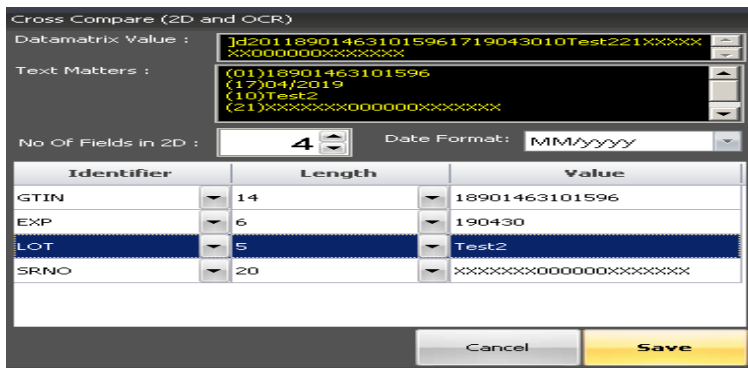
Cross Compare (2D and OCR)

Datamatrix Value :

]d2011890146310159617190430 10Test221XXXXXXX000000XXXXXXX

Text Matters :

(01)18901463101596
(17)04/2019
(10)Test2
(21)XXXXXXX000000XXXXXXX

No Of Fields in 2D : 4

Date Format: MM/yyyy

| Identifier | Length | Value |
|---|---|---|
| GTIN | 14 | 18901463101596 |
| EXP | 6 | 190430 |
| LOT | 5 | Test2 |
| SRNO | 20 | XXXXXXX000000XXXXXXX |

Cancel

Save